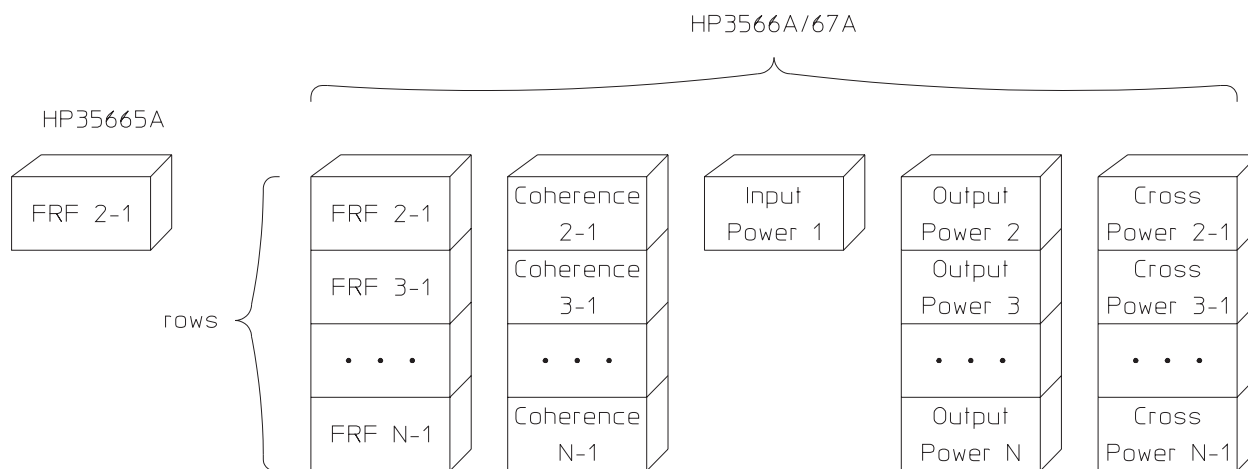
HP3566A/67A

HP35665A

FRF 2-1

rows

FRF 2-1

FRF 3-1

. . .

FRF N-1

Coherence 2-1

Coherence 3-1

. . .

Coherence N-1

Input Power 1

Output Power 2

Output Power 3

. . .

Output Power N

Cross Power 2-1

Cross Power 3-1

. . .

Cross Power N-1